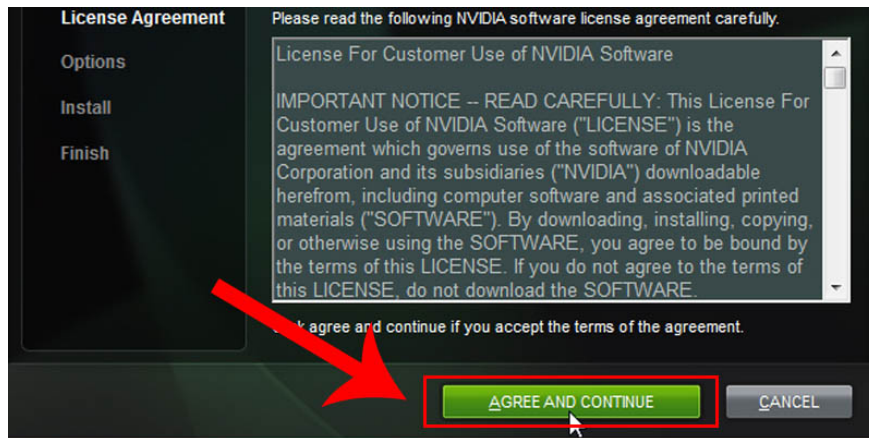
License Agreement
Options
Install
Finish

Please read the following NVIDIA software license agreement carefully.

License For Customer Use of NVIDIA Software

IMPORTANT NOTICE -- READ CAREFULLY: This License For Customer Use of NVIDIA Software ("LICENSE") is the agreement which governs use of the software of NVIDIA Corporation and its subsidiaries ("NVIDIA") downloadable herefrom, including computer software and associated printed materials ("SOFTWARE"). By downloading, installing, copying, or otherwise using the SOFTWARE, you agree to be bound by the terms of this LICENSE. If you do not agree to the terms of this LICENSE, do not download the SOFTWARE.

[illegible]k agree and continue if you accept the terms of the agreement.

AGREE AND CONTINUE

CANCEL